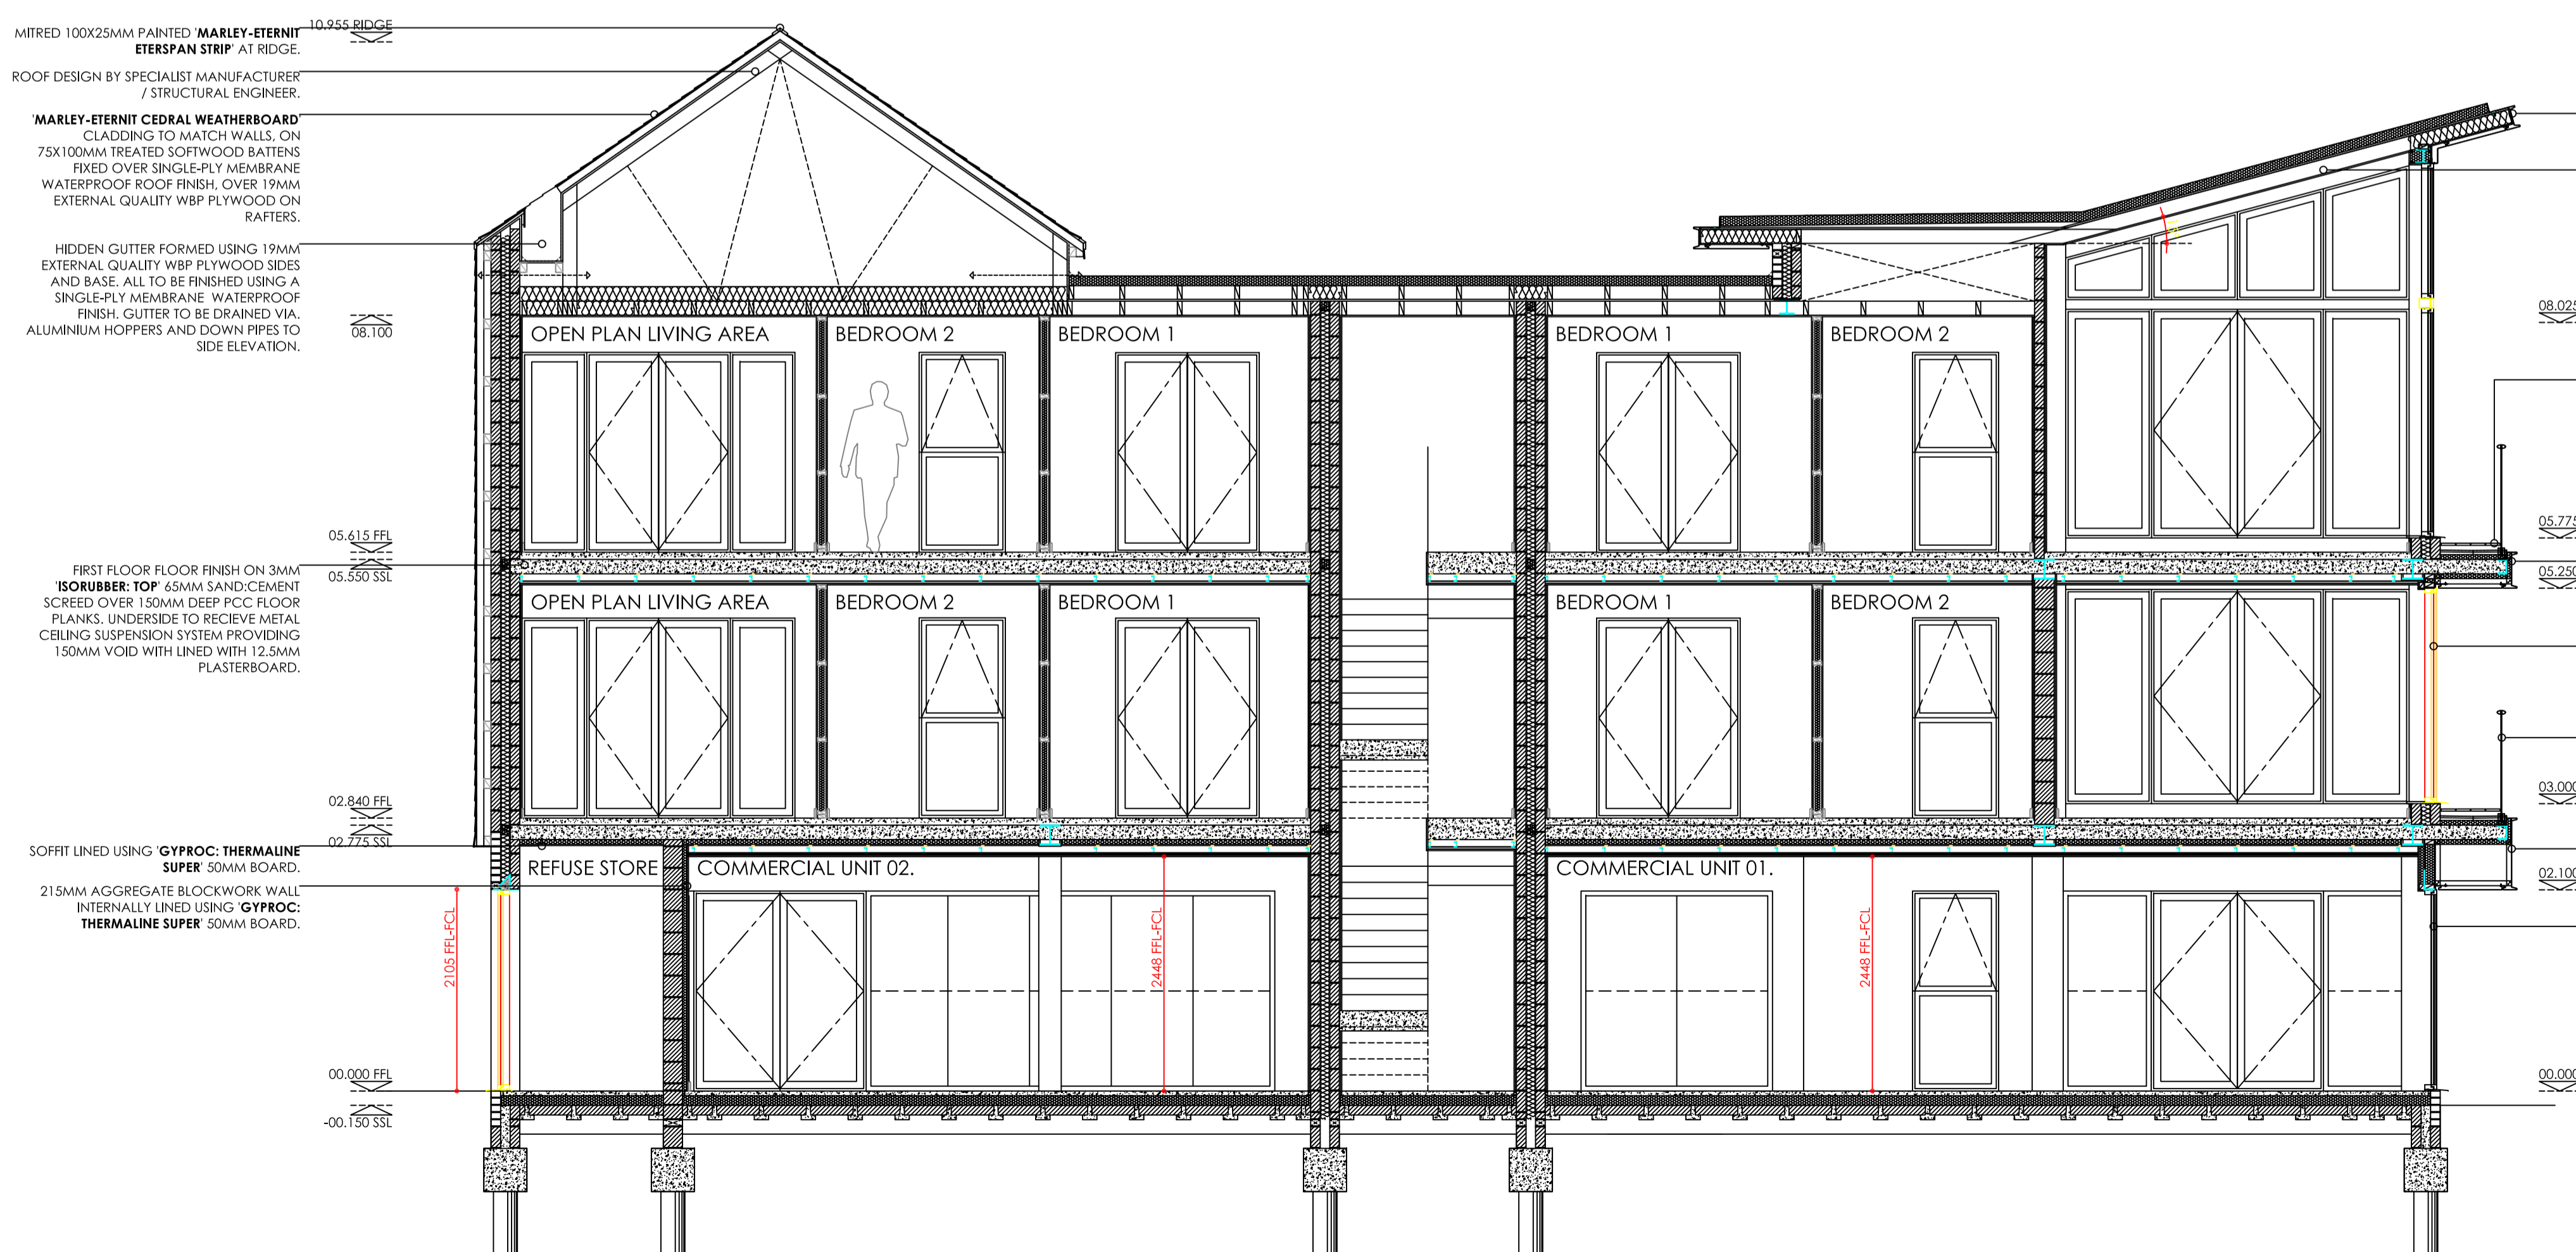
MITRED 100X25MM PAINTED 'MARLEY-ETERNIT ETERSPAN STRIP' AT RIDGE.

10.955 RIDGE

ROOF DESIGN BY SPECIALIST MANUFACTURER / STRUCTURAL ENGINEER.

'MARLEY-ETERNIT CEDRAL WEATHERBOARD' CLADDING TO MATCH WALLS, ON 75X100MM TREATED SOFTWOOD BATTENS FIXED OVER SINGLE-PLY MEMBRANE WATERPROOF ROOF FINISH, OVER 19MM EXTERNAL QUALITY WBP PLYWOOD ON RAFTERS.

HIDDEN GUTTER FORMED USING 19MM EXTERNAL QUALITY WBP PLYWOOD SIDES AND BASE. ALL TO BE FINISHED USING A SINGLE-PLY MEMBRANE WATERPROOF FINISH. GUTTER TO BE DRAINED VIA. ALUMINIUM HOPPERS AND DOWN PIPES TO SIDE ELEVATION.

08.100

05.615 FFL

05.550 SSL

FIRST FLOOR FLOOR FINISH ON 3MM 'ISORUBBER: TOP' 65MM SAND:CEMENT SCREED OVER 150MM DEEP PCC FLOOR PLANKS. UNDERSIDE TO RECIEVE METAL CEILING SUSPENSION SYSTEM PROVIDING 150MM VOID WITH LINED WITH 12.5MM PLASTERBOARD.

02.840 FFL

02.775 SSL

SOFFIT LINED USING 'GYPROC: THERMALINE SUPER' 50MM BOARD.

215MM AGGREGATE BLOCKWORK WALL INTERNALLY LINED USING 'GYPROC: THERMALINE SUPER' 50MM BOARD.

00.000 FFL

-00.150 SSL

OPEN PLAN LIVING AREA
BEDROOM 2
BEDROOM 1
BEDROOM 1
BEDROOM 2

OPEN PLAN LIVING AREA
BEDROOM 2
BEDROOM 1
BEDROOM 1
BEDROOM 2

REFUSE STORE
COMMERCIAL UNIT 02.
COMMERCIAL UNIT 01.

2105 FFL-FCL
2448 FFL-FCL
2448 FFL-FCL

08.025
05.775
05.250
03.000
02.100
00.000